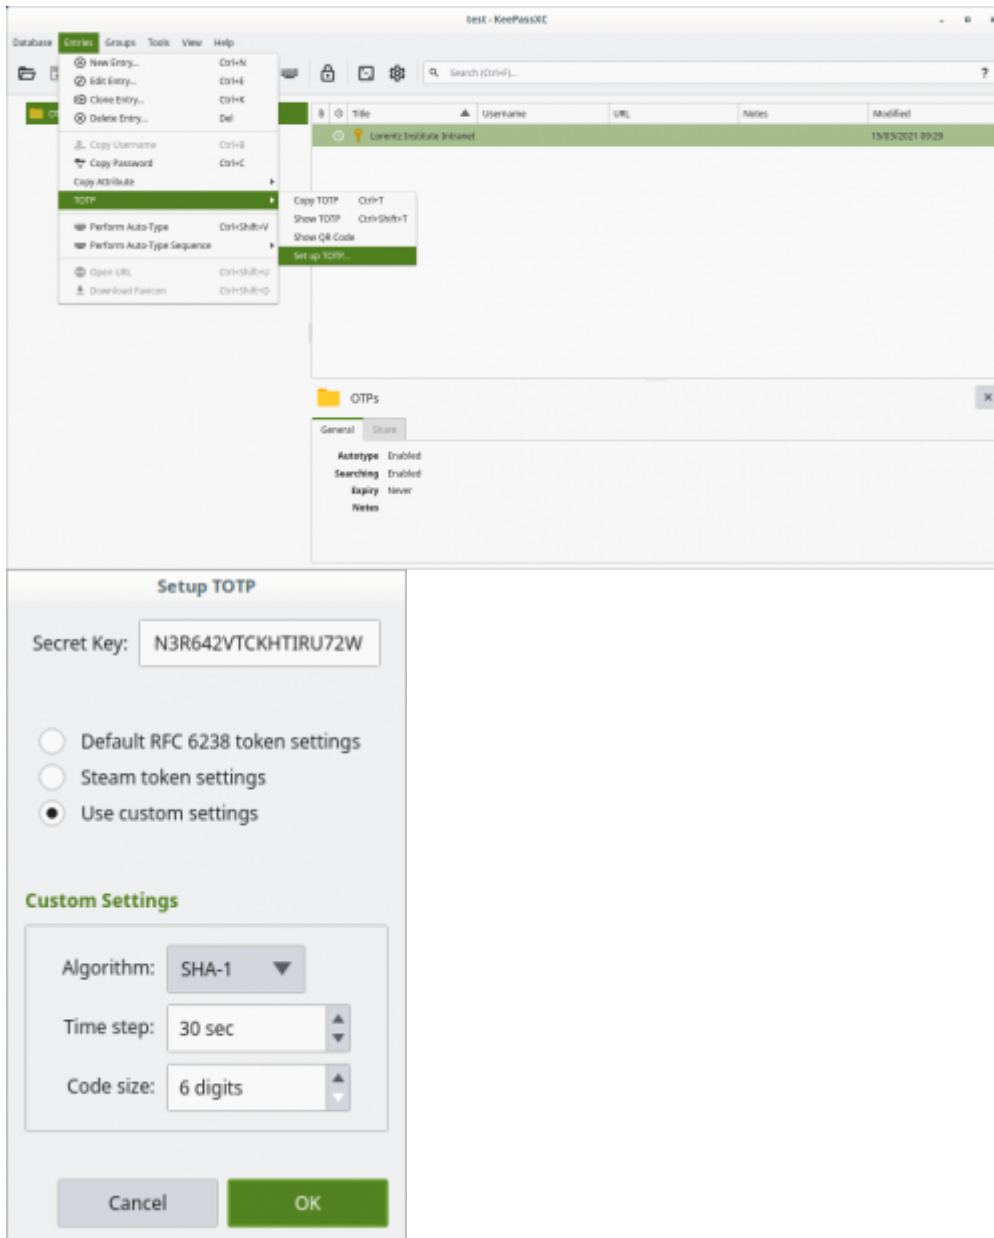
test - KeePassXC

Database Entries Groups Tools View Help

Search (Ctrl+F)...

?

New Entry... Ctrl+N
Edit Entry... Ctrl+E
Clone Entry... Ctrl+K
Delete Entry... Del
Copy Username Ctrl+B
Copy Password Ctrl+C
Copy Attribute
TOTP
Perform Auto-Type Ctrl+Shift+V
Perform Auto-Type Sequence
Open URL Ctrl+Shift+U
Download Favicon Ctrl+Shift+D

Copy TOTP Ctrl+T
Show TOTP Ctrl+Shift+T
Show QR Code
Set up TOTP...

| Title | Username | URL | Notes | Modified |
|---|---|---|---|---|
| Lorentz Institute Intranet | | | | 15/03/2021 09:29 |

OTPs

General Share

Autotype Enabled
Searching Enabled
Expiry Never
Notes

Setup TOTP

Secret Key: N3R642VTCKHTIRU72W

Default RFC 6238 token settings
Steam token settings
Use custom settings

Custom Settings

Algorithm: SHA-1
Time step: 30 sec
Code size: 6 digits

Cancel OK